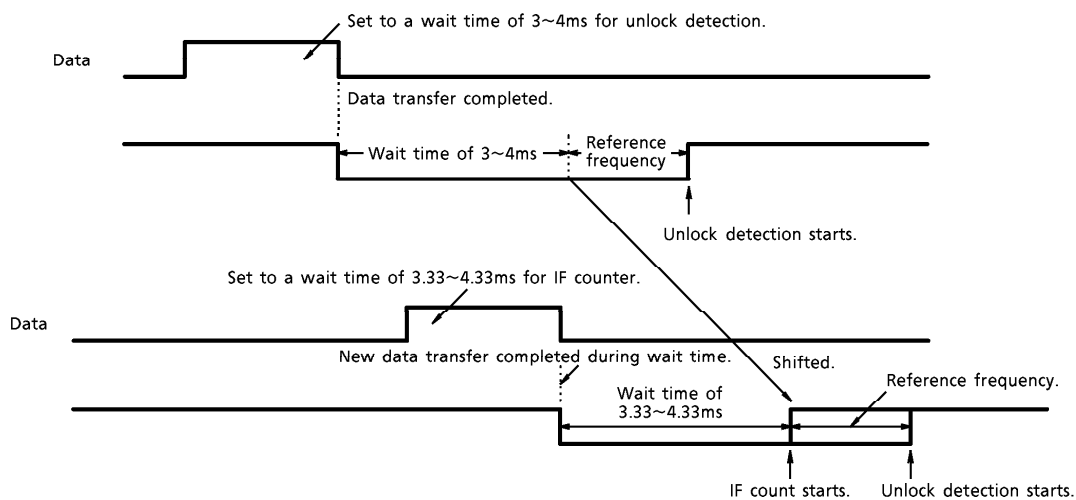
Set to a wait time of 3~4ms for unlock detection.

Data

Data transfer completed.

Wait time of 3~4ms

Reference frequency

Unlock detection starts.

Set to a wait time of 3.33~4.33ms for IF counter.

Data

New data transfer completed during wait time.

Shifted.

Wait time of 3.33~4.33ms

Reference frequency.

IF count starts.

Unlock detection starts.